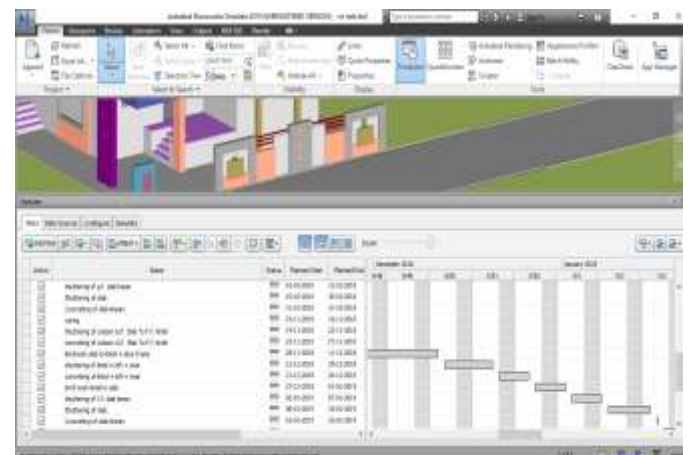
Autodesk Navisworks Simulate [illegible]

Timeliner

Tasks | Data Sources | Configure | Simulate

| Active | Name | Status | Planned Start | Planned End |
|---|---|---|---|---|
| | Shuttering of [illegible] | | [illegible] | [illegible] |
| | Shuttering of slab | | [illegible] | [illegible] |
| | Concreting of slab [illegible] | | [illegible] | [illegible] |
| | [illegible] | | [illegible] | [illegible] |
| | Shuttering of column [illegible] | | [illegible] | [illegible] |
| | Concreting of column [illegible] | | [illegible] | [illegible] |
| | Brickwork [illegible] | | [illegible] | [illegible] |
| | Shuttering of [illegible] | | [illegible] | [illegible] |
| | Concreting of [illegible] | | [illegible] | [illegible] |
| | Brick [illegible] | | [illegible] | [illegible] |
| | Shuttering of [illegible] | | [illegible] | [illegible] |
| | Shuttering of slab | | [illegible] | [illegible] |
| | Concreting of slab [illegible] | | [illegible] | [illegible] |

December 2018

January 2019